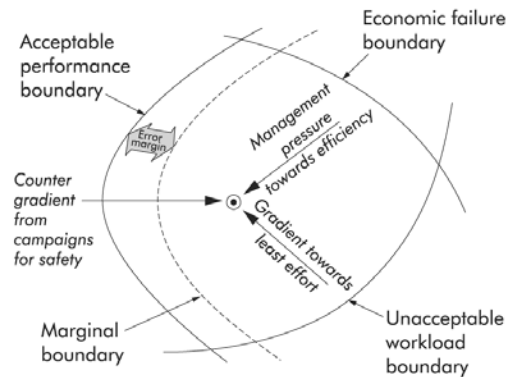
Acceptable performance boundary

Economic failure boundary

Error margin

Management pressure towards efficiency

Counter gradient from campaigns for safety

Gradient towards least effort

Marginal boundary

Unacceptable workload boundary